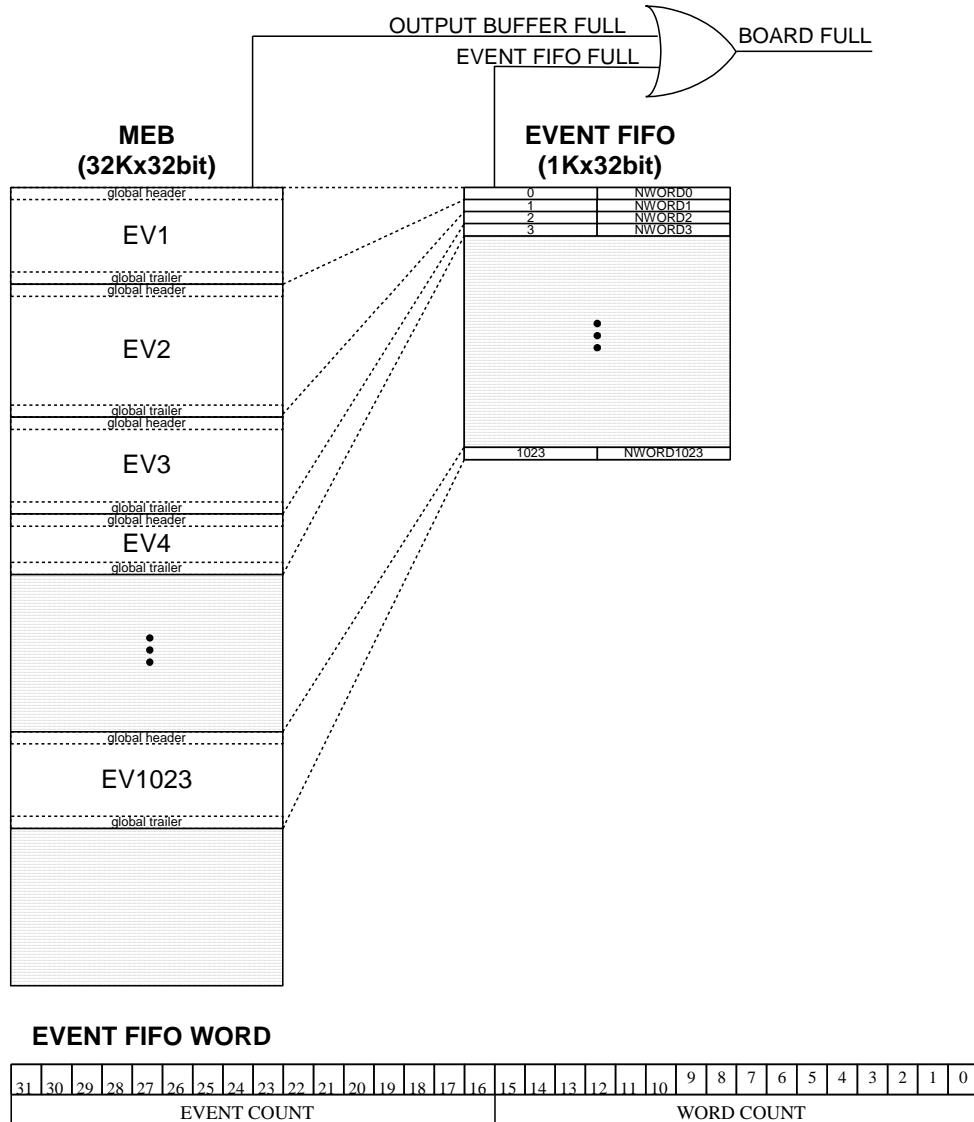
OUTPUT BUFFER FULL
EVENT FIFO FULL
BOARD FULL

MEB
(32Kx32bit)

global header
EV1
global trailer
global header
EV2
global trailer
global header
EV3
global trailer
global header
EV4
global trailer
global header
EV1023
global trailer

EVENT FIFO
(1Kx32bit)

| 0 | NWORD0 |
|---|---|
| 1 | NWORD1 |
| 2 | NWORD2 |
| 3 | NWORD3 |
| 1023 | NWORD1023 |

EVENT FIFO WORD

| 31 | 30 | 29 | 28 | 27 | 26 | 25 | 24 | 23 | 22 | 21 | 20 | 19 | 18 | 17 | 16 | 15 | 14 | 13 | 12 | 11 | 10 | 9 | 8 | 7 | 6 | 5 | 4 | 3 | 2 | 1 | 0 |
|---|---|---|---|---|---|---|---|---|---|---|---|---|---|---|---|---|---|---|---|---|---|---|---|---|---|---|---|---|---|---|---|
| EVENT COUNT | | | | | | | | | | | | | | | | WORD COUNT | | | | | | | | | | | | | | | |